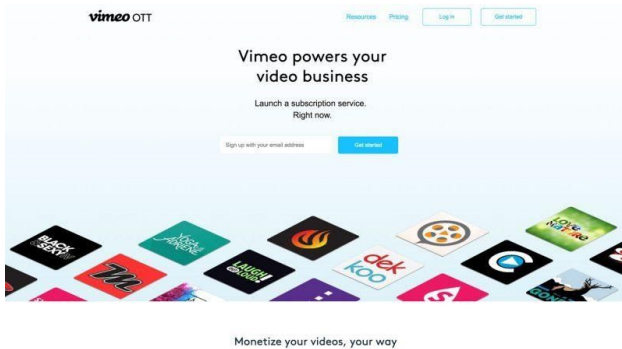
vimeo OTT

Resources Pricing Log in Get started

Vimeo powers your video business

Launch a subscription service. Right now.

Sign up with your email address

Get started

BLACK & SEXY TV

YOGA ANYTIME

LAUGH OUT LOUD

dek koo

LOVE NATURE

Monetize your videos, your way